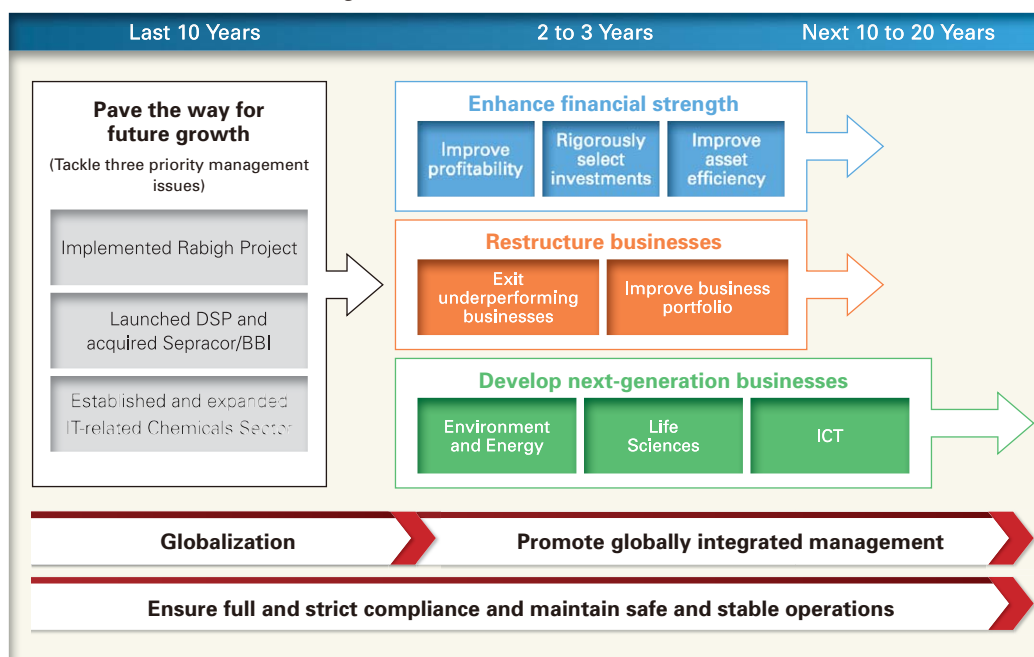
Last 10 Years

2 to 3 Years

Next 10 to 20 Years

Pave the way for future growth

(Tackle three priority management issues)

Implemented Rabigh Project

Launched DSP and acquired Sepracor/BBI

Established and expanded IT-related Chemicals Sector

Enhance financial strength

Improve profitability

Rigorously select investments

Improve asset efficiency

Restructure businesses

Exit underperforming businesses

Improve business portfolio

Develop next-generation businesses

Environment and Energy

Life Sciences

ICT

Globalization

Promote globally integrated management

Ensure full and strict compliance and maintain safe and stable operations